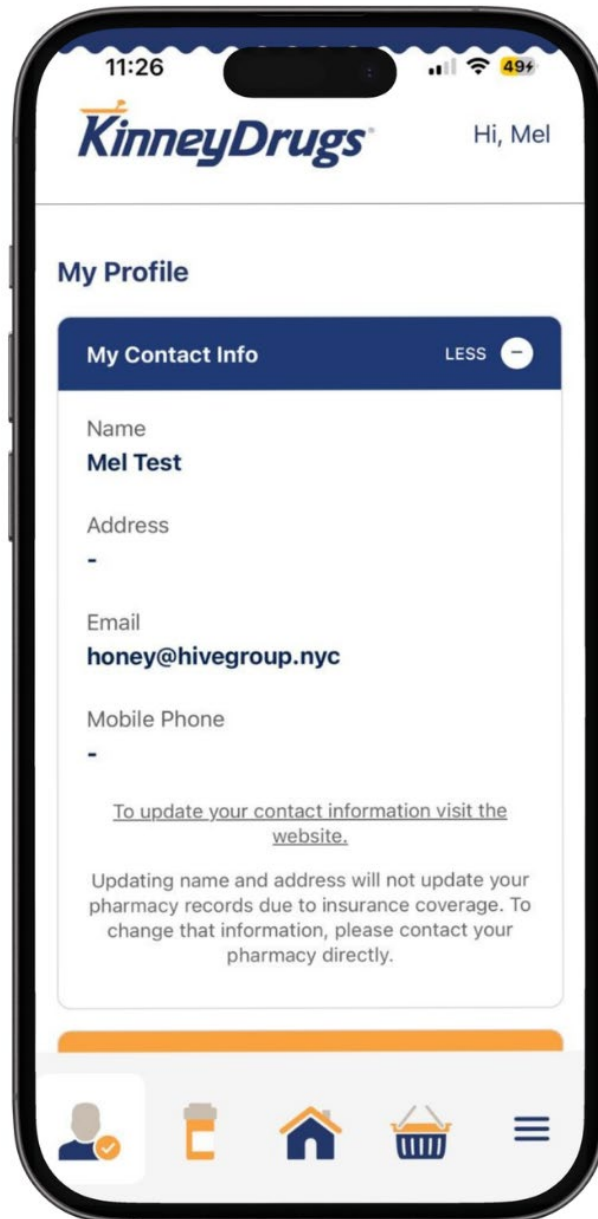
11:26

49

KinneyDrugs

Hi, Mel

My Profile

My Contact Info

LESS

Name

Mel Test

Address

-

Email

honey@hivegroup.nyc

Mobile Phone

-

To update your contact information visit the website.

Updating name and address will not update your pharmacy records due to insurance coverage. To change that information, please contact your pharmacy directly.